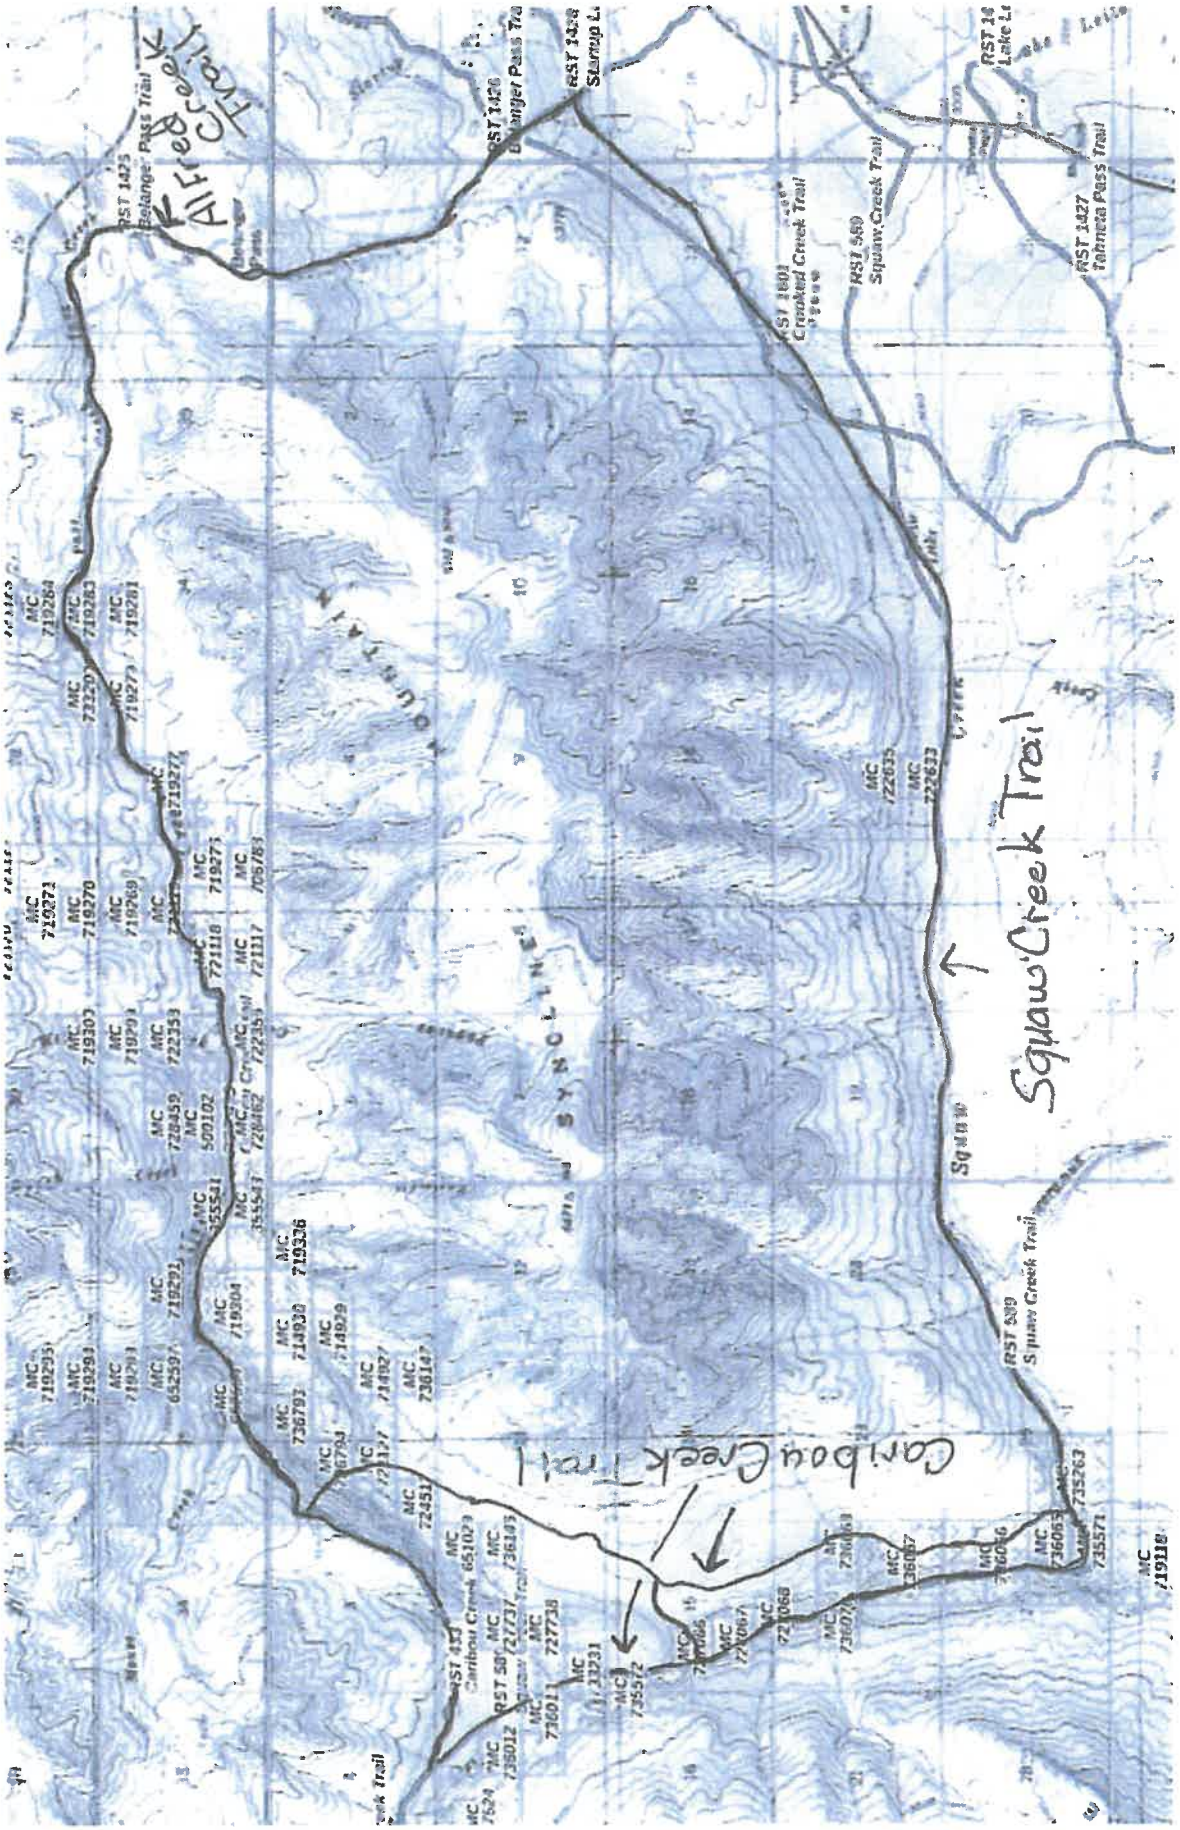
Alfred Creek Trail

RST 1425
Belanger Pass Trail

Belanger Pass

RST 1426
Belanger Pass Trail

RST 1428
Stamp L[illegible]

RST 14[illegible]
Lake L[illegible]

RST 1601
Crooked Creek Trail

RST 589
Squaw Creek Trail

RST 1427
Tahneta Pass Trail

MOUNTAIN

SYNCLINE

MC 719284
MC 719283
MC 719281
MC 733207
MC 719279
MC 719277
MC 719271
MC 719270
MC 719269
MC 721118
MC 719273
MC 721117
MC 706783
MC 719300
MC 719299
MC 722353
MC 722359
MC 728459
MC 500102
MC 728462
MC 355541
MC 355543
MC 719336
MC 719295
MC 719294
MC 719293
MC 652597
MC 719291
MC 719304
MC 714930
MC 714929
MC 714927
MC 736147
MC 736793
MC 722451
MC 651029
MC 736145
MC 722635
MC 722633

Squaw Creek

Squaw Creek Trail

Squaw Creek Trail

RST 589
Squaw Creek Trail

Caribou Creek Trail

RST 433
Caribou Creek

RST 589
Squaw Creek Trail

MC 727737
MC 727738
MC 736012
MC 736011
MC 733231
MC 735572
MC 736060
MC 736067
MC 736068
MC 736072
MC 736066
MC 736065
MC 735571
MC 735263
MC 719118

Creek Trail